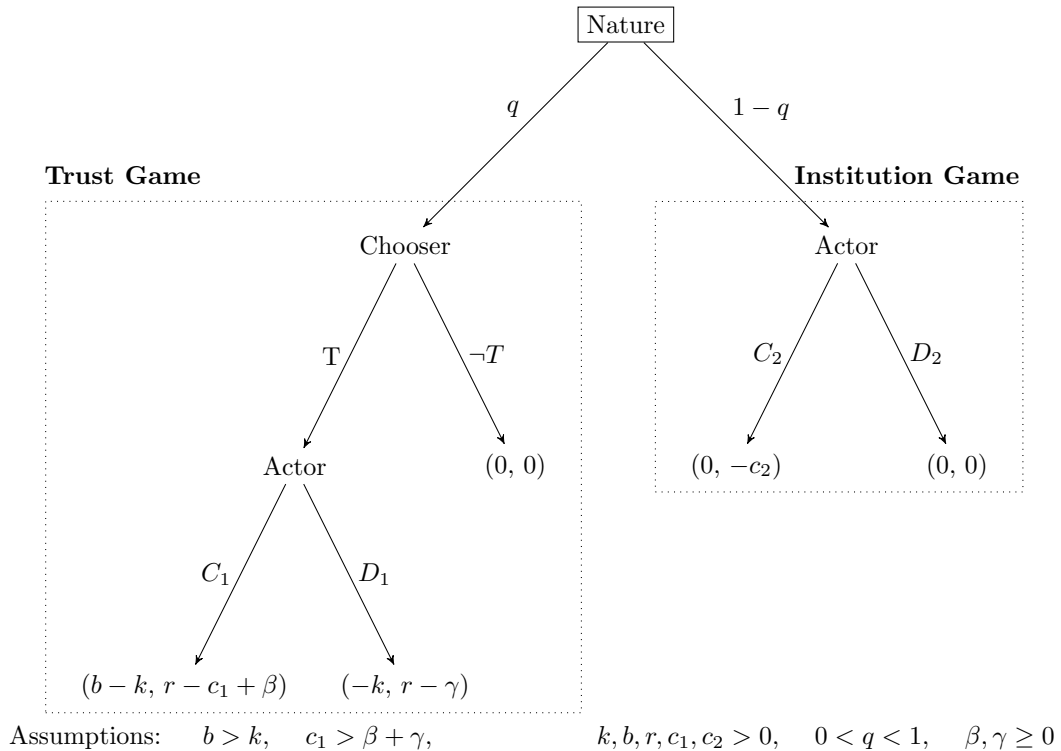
Nature

$q$

$1-q$

**Trust Game**

**Institution Game**

Chooser

T

$\neg T$

Actor

$(0,\, 0)$

$C_1$

$D_1$

$(b-k,\, r-c_1+\beta)$

$(-k,\, r-\gamma)$

Actor

$C_2$

$D_2$

$(0,\, -c_2)$

$(0,\, 0)$

Assumptions: $b > k$, $c_1 > \beta + \gamma$, $k, b, r, c_1, c_2 > 0$, $0 < q < 1$, $\beta, \gamma \geq 0$